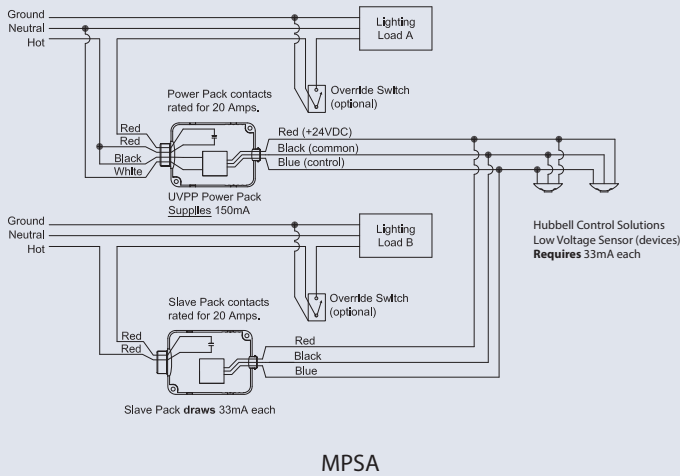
Ground
Neutral
Hot

Lighting Load A

Override Switch (optional)

Power Pack contacts rated for 20 Amps.

Red
Red
Black
White

Red (+24VDC)
Black (common)
Blue (control)

UVPP Power Pack Supplies 150mA

Ground
Neutral
Hot

Lighting Load B

Hubbell Control Solutions
Low Voltage Sensor (devices)
**Requires** 33mA each

Override Switch (optional)

Slave Pack contacts rated for 20 Amps.

Red
Red

Red
Black
Blue

Slave Pack **draws** 33mA each

MPSA